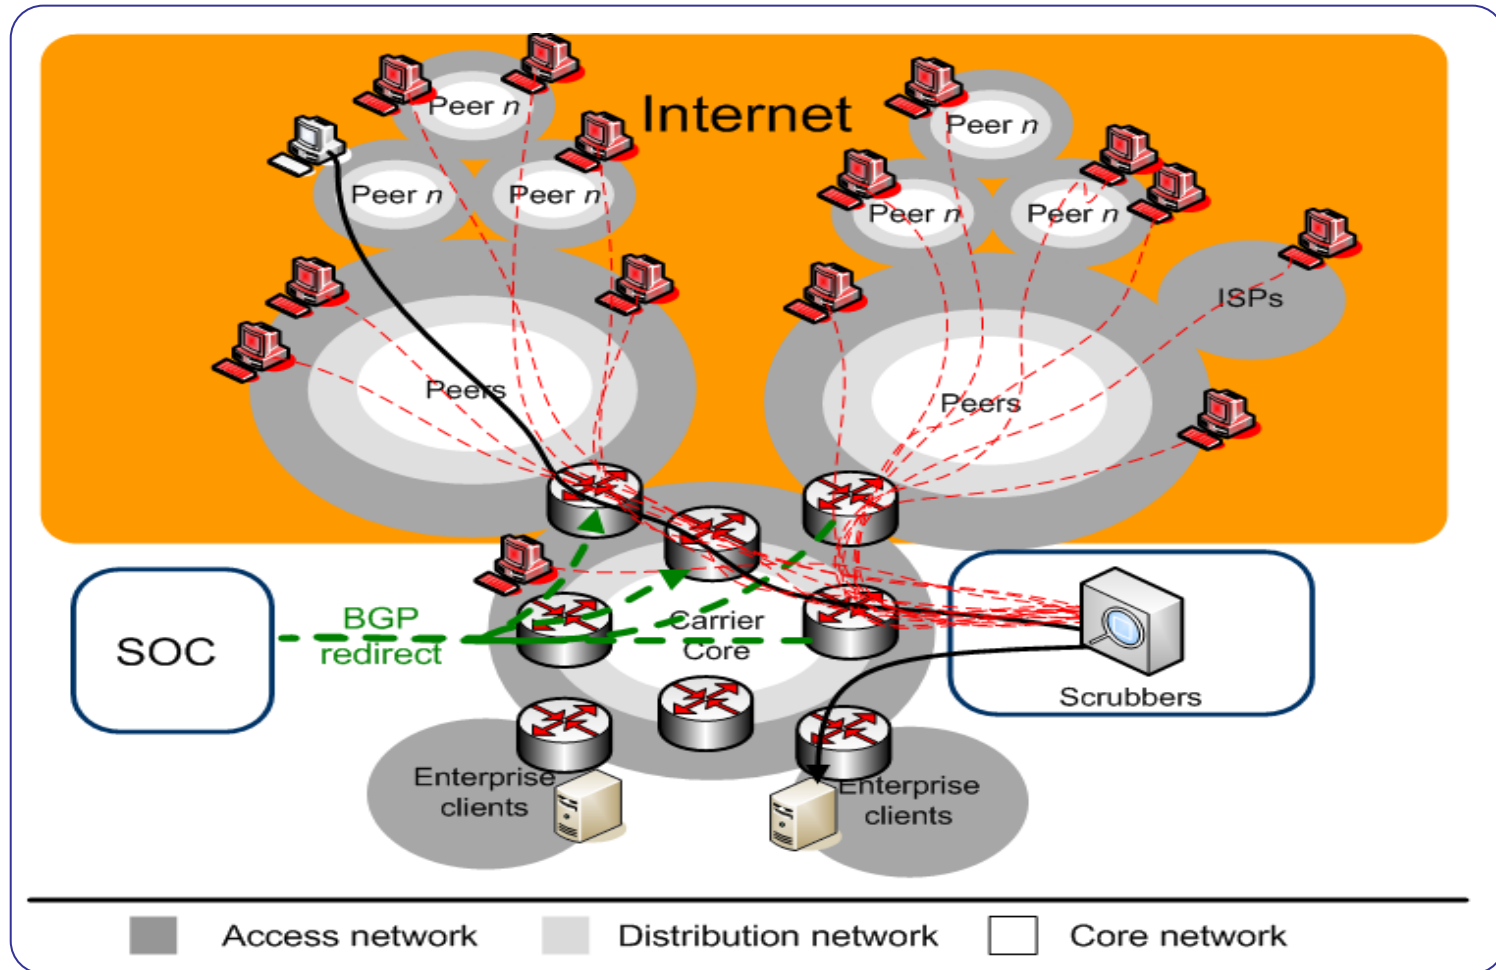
Internet

Peer $n$

Peer $n$

Peer $n$

Peer $n$

Peer $n$

Peer $n$

ISPs

Peers

Peers

SOC

BGP redirect

Carrier Core

Scrubbers

Enterprise clients

Enterprise clients

Access network
Distribution network
Core network